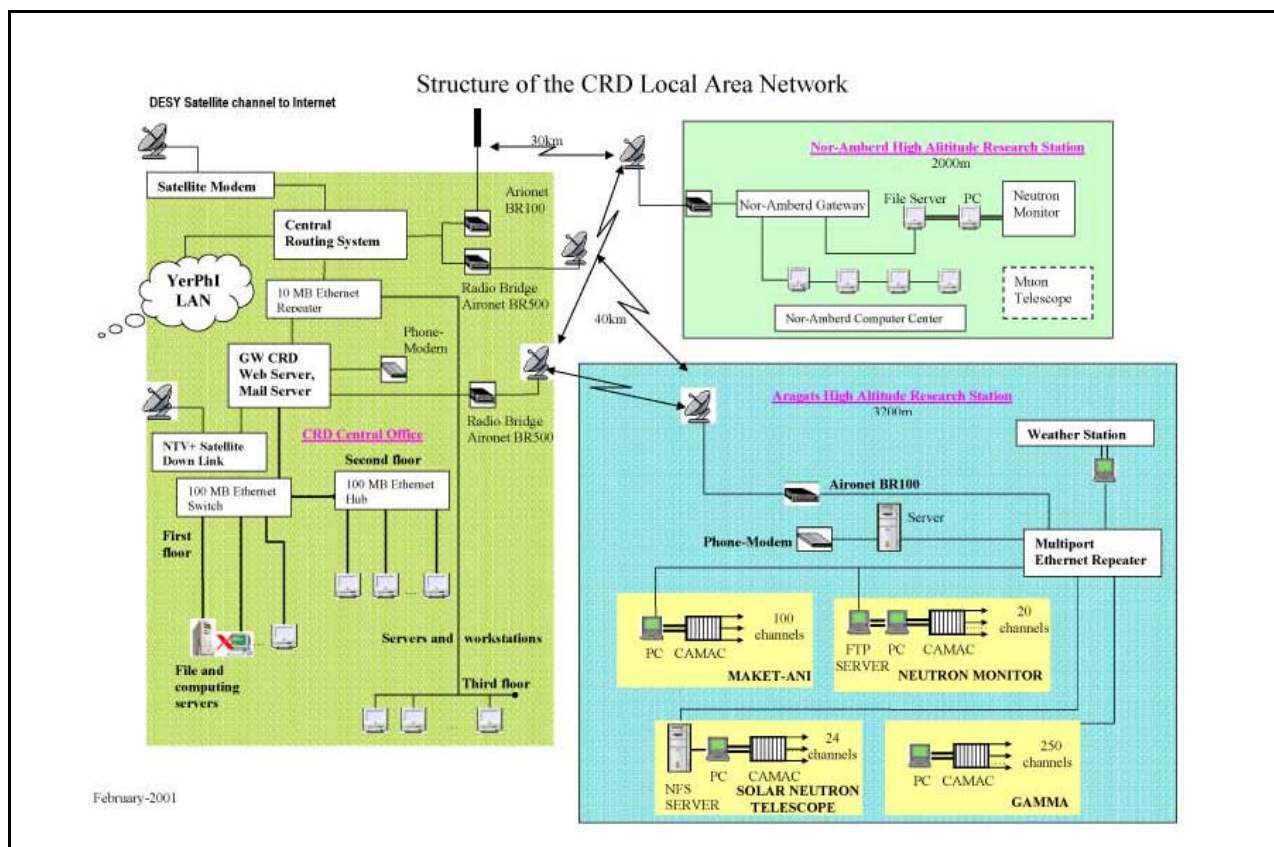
Structure of the CRD Local Area Network

DESY Satellite channel to Internet

Satellite Modem

Central Routing System

YerPhI LAN

10 MB Ethernet Repeater

30km

Arionet BR100

Radio Bridge Aironet BR500

40km

Phone-Modem

GW CRD Web Server, Mail Server

Radio Bridge Aironet BR500

NTV+ Satellite Down Link

CRD Central Office

Second floor

100 MB Ethernet Switch

100 MB Ethernet Hub

First floor

File and computing servers

Servers and workstations

Third floor

February-2001

Nor-Amberd High Altitude Research Station
2000m

Nor-Amberd Gateway

File Server

PC

Neutron Monitor

Muon Telescope

Nor-Amberd Computer Center

Aragats High Altitude Research Station
3200m

Weather Station

Aironet BR100

Server

Phone-Modem

Multiport Ethernet Repeater

PC CAMAC 100 channels
MAKET-ANI

FTP SERVER PC CAMAC 20 channels
NEUTRON MONITOR

NFS SERVER PC CAMAC 24 channels
SOLAR NEUTRON TELESCOPE

PC CAMAC 250 channels
GAMMA